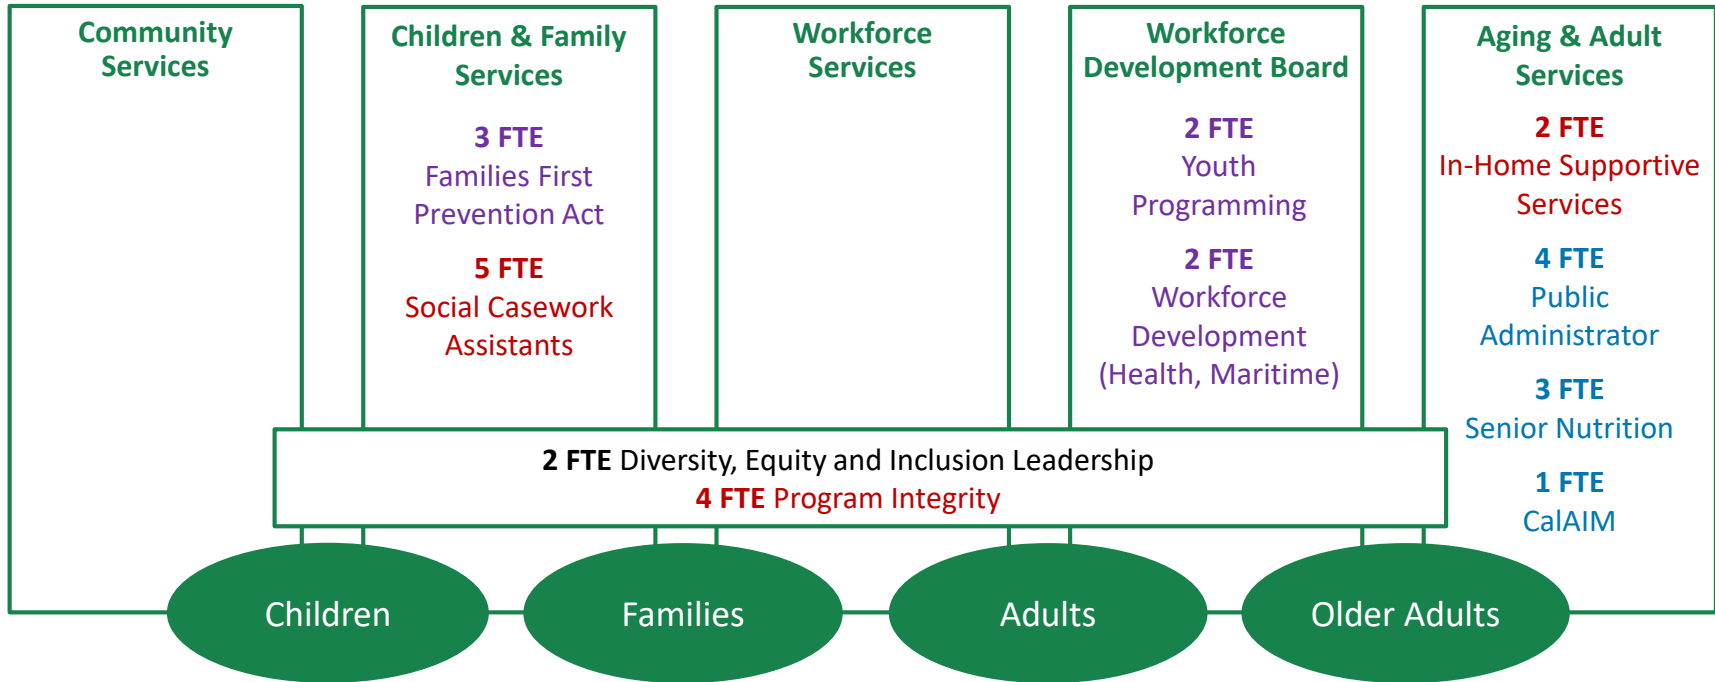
Community Services

Children & Family Services

3 FTE
Families First Prevention Act

5 FTE
Social Casework Assistants

Workforce Services

Workforce Development Board

2 FTE
Youth Programming

2 FTE
Workforce Development (Health, Maritime)

Aging & Adult Services

2 FTE
In-Home Supportive Services

4 FTE
Public Administrator

3 FTE
Senior Nutrition

1 FTE
CalAIM

2 FTE Diversity, Equity and Inclusion Leadership
4 FTE Program Integrity

Children

Families

Adults

Older Adults